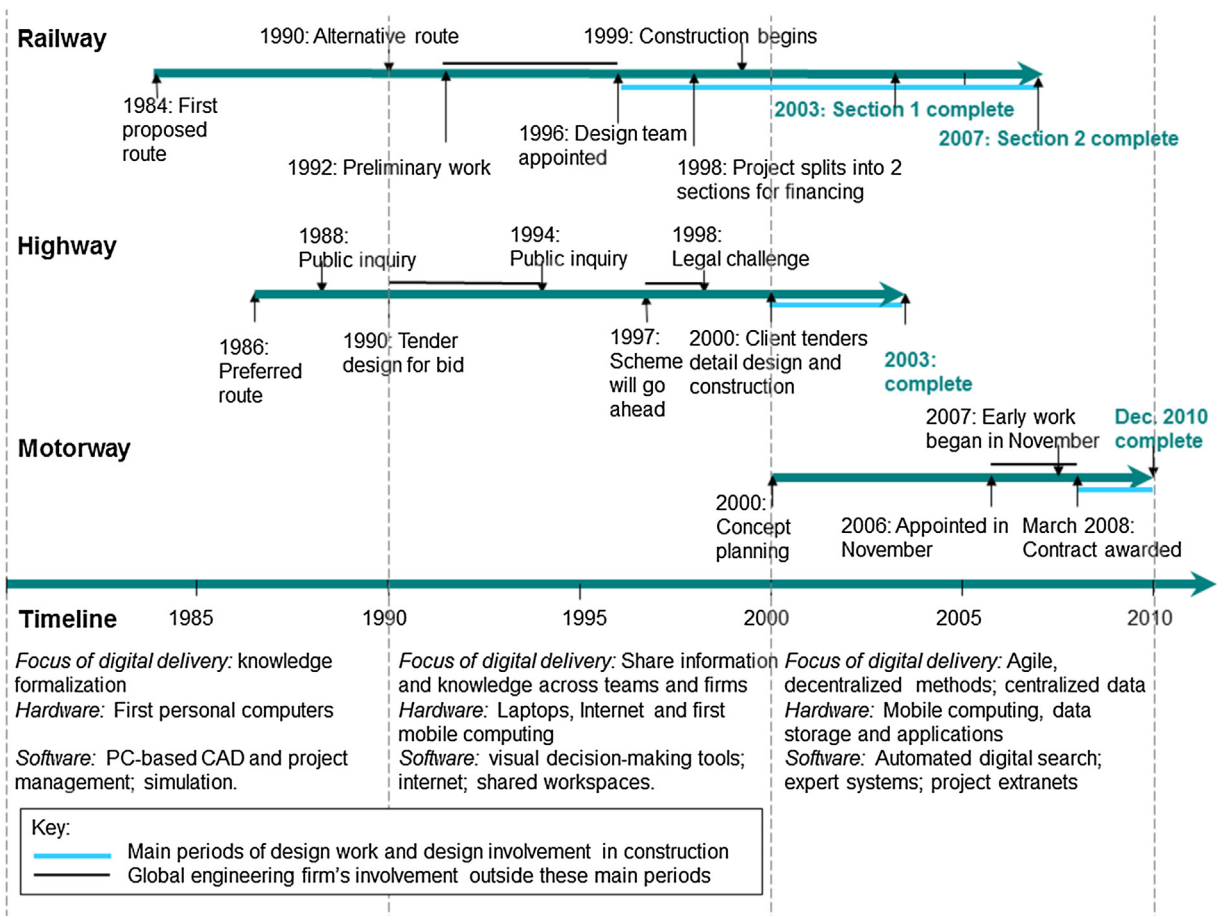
Railway

1990: Alternative route

1999: Construction begins

1984: First proposed route

2003: Section 1 complete

1996: Design team appointed

2007: Section 2 complete

1992: Preliminary work

1998: Project splits into 2 sections for financing

Highway

1988: Public inquiry

1994: Public inquiry

1998: Legal challenge

1986: Preferred route

1990: Tender design for bid

1997: Scheme will go ahead

2000: Client tenders detail design and construction

2003: complete

Motorway

2007: Early work began in November

Dec. 2010 complete

2000: Concept planning

2006: Appointed in November

March 2008: Contract awarded

Timeline 1985 1990 1995 2000 2005 2010

*Focus of digital delivery:* knowledge formalization
*Hardware:* First personal computers

*Software:* PC-based CAD and project management; simulation.

*Focus of digital delivery:* Share information and knowledge across teams and firms
*Hardware:* Laptops, Internet and first mobile computing
*Software:* visual decision-making tools; internet; shared workspaces.

*Focus of digital delivery:* Agile, decentralized methods; centralized data
*Hardware:* Mobile computing, data storage and applications
*Software:* Automated digital search; expert systems; project extranets

Key:
Main periods of design work and design involvement in construction
Global engineering firm's involvement outside these main periods